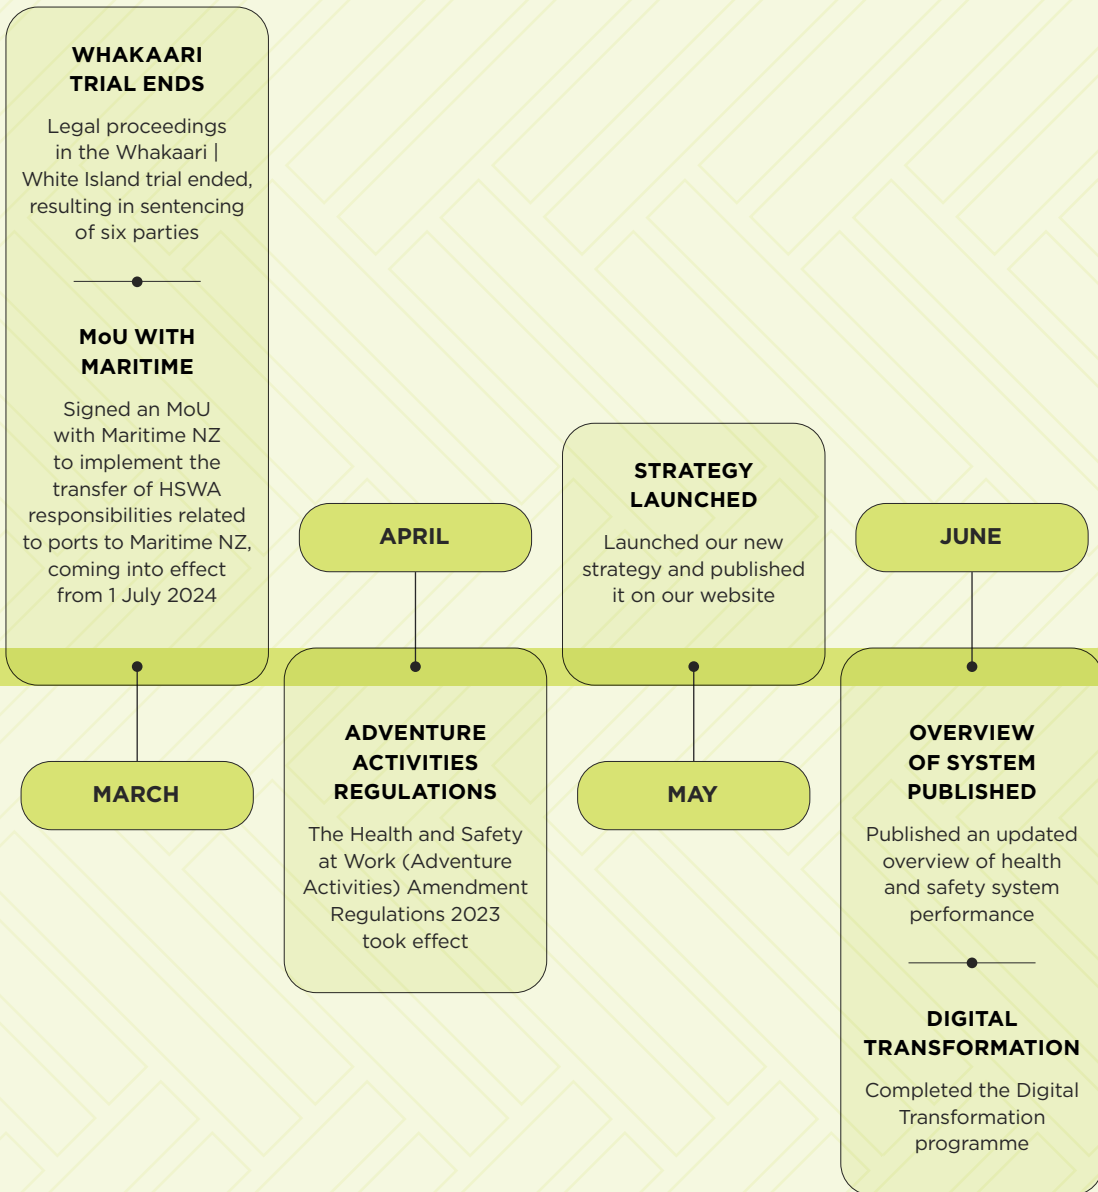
WHAKAARI TRIAL ENDS

Legal proceedings in the Whakaari | White Island trial ended, resulting in sentencing of six parties

MoU WITH MARITIME

Signed an MoU with Maritime NZ to implement the transfer of HSWA responsibilities related to ports to Maritime NZ, coming into effect from 1 July 2024

MARCH

APRIL

ADVENTURE ACTIVITIES REGULATIONS

The Health and Safety at Work (Adventure Activities) Amendment Regulations 2023 took effect

STRATEGY LAUNCHED

Launched our new strategy and published it on our website

MAY

JUNE

OVERVIEW OF SYSTEM PUBLISHED

Published an updated overview of health and safety system performance

DIGITAL TRANSFORMATION

Completed the Digital Transformation programme